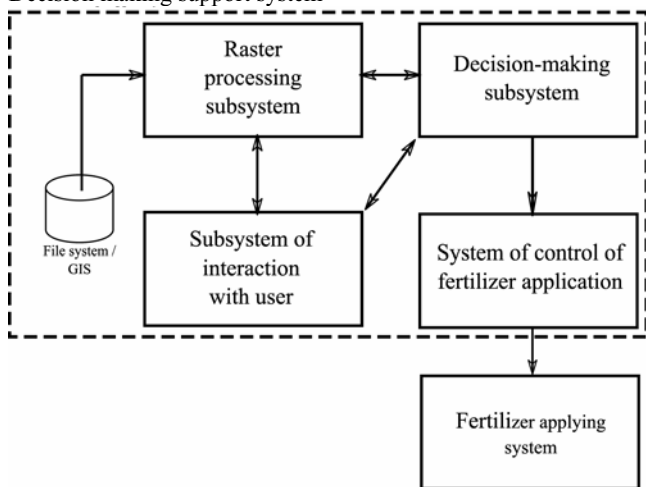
Decision-making support system

Raster processing subsystem

Decision-making subsystem

File system / GIS

Subsystem of interaction with user

System of control of fertilizer application

Fertilizer applying system